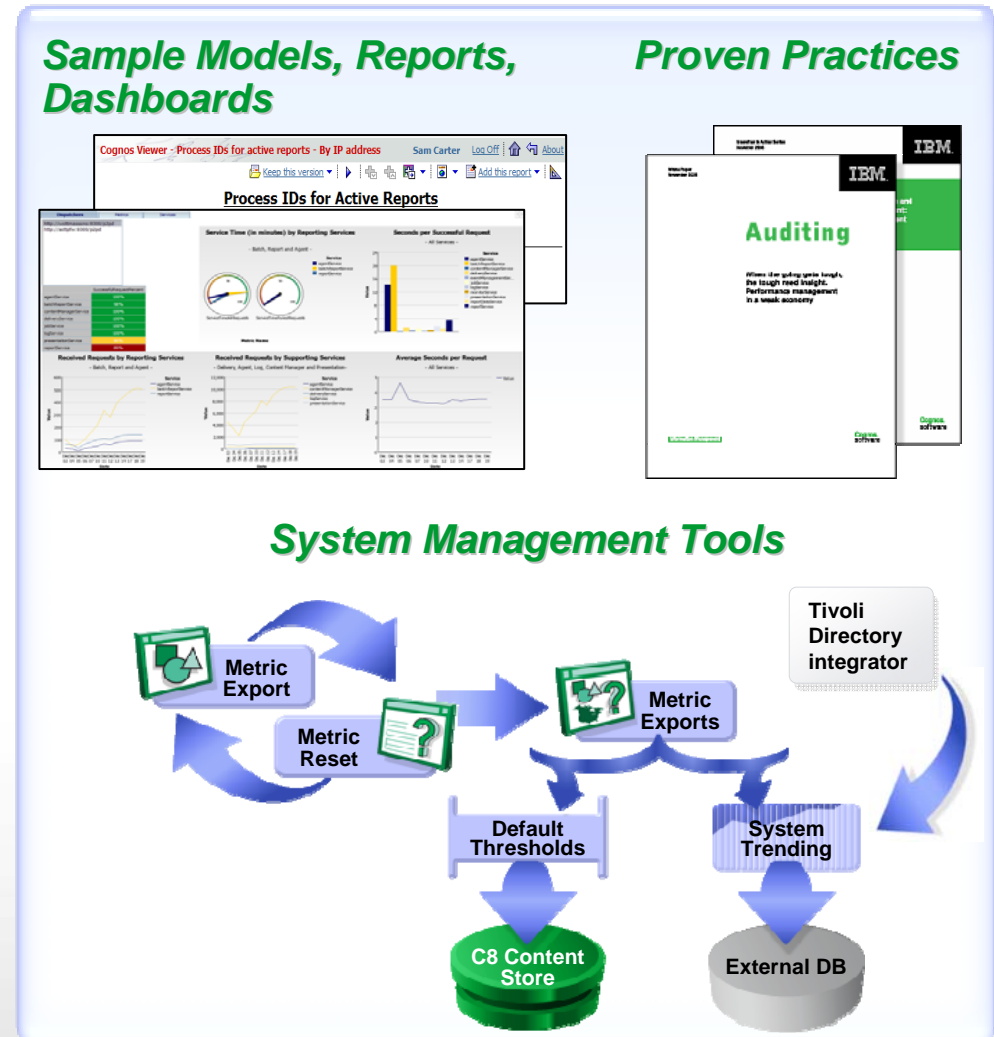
Sample Models, Reports, Dashboards

Proven Practices

Cognos Viewer - Process IDs for active reports - By IP address Sam Carter Log Off About

Keep this version Add this report

Process IDs for Active Reports

Service Time (in minutes) by Reporting Services

- Batch, Report and Agent -

Seconds per Successful Request

- All Services -

Received Requests by Reporting Services

- Batch, Report and Agent -

Received Requests by Supporting Services

- Delivery, Agent, Log, Content Manager and Presentation -

Average Seconds per Request

- All Services -

IBM.

IBM.

Auditing

When the going gets tough, the tough need insight. Performance management in a weak economy

Cognos software

Cognos software

System Management Tools

Metric Export

Metric Reset

Metric Exports

Tivoli Directory integrator

Default Thresholds

System Trending

C8 Content Store

External DB